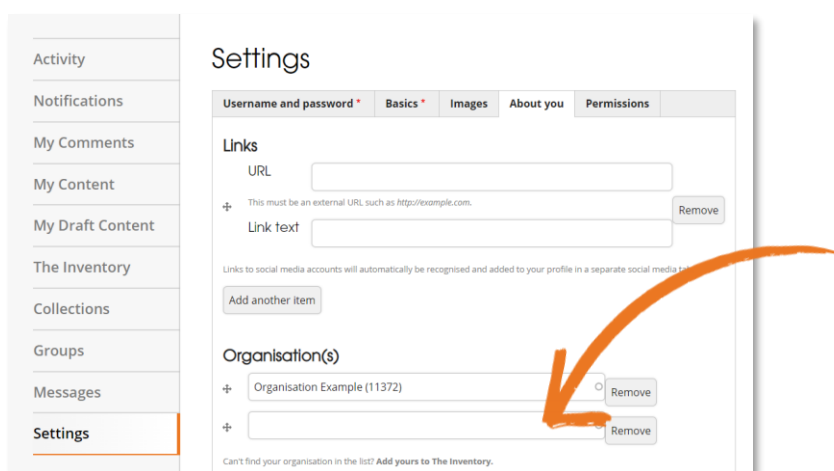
Activity

Notifications

My Comments

My Content

My Draft Content

The Inventory

Collections

Groups

Messages

Settings

Settings

Username and password * | Basics * | Images | About you | Permissions

Links

URL

This must be an external URL such as http://example.com.

Remove

Link text

Links to social media accounts will automatically be recognised and added to your profile in a separate social media ta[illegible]

Add another item

Organisation(s)

Organisation Example (11372)

Remove

Remove

Can't find your organisation in the list? Add yours to The Inventory.